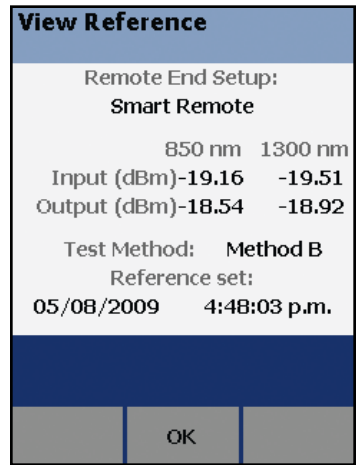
View Reference

Remote End Setup:
Smart Remote

| | 850 nm | 1300 nm |
|---|---|---|
| Input (dBm) | -19.16 | -19.51 |
| Output (dBm) | -18.54 | -18.92 |

Test Method: Method B
Reference set:
05/08/2009 4:48:03 p.m.

OK